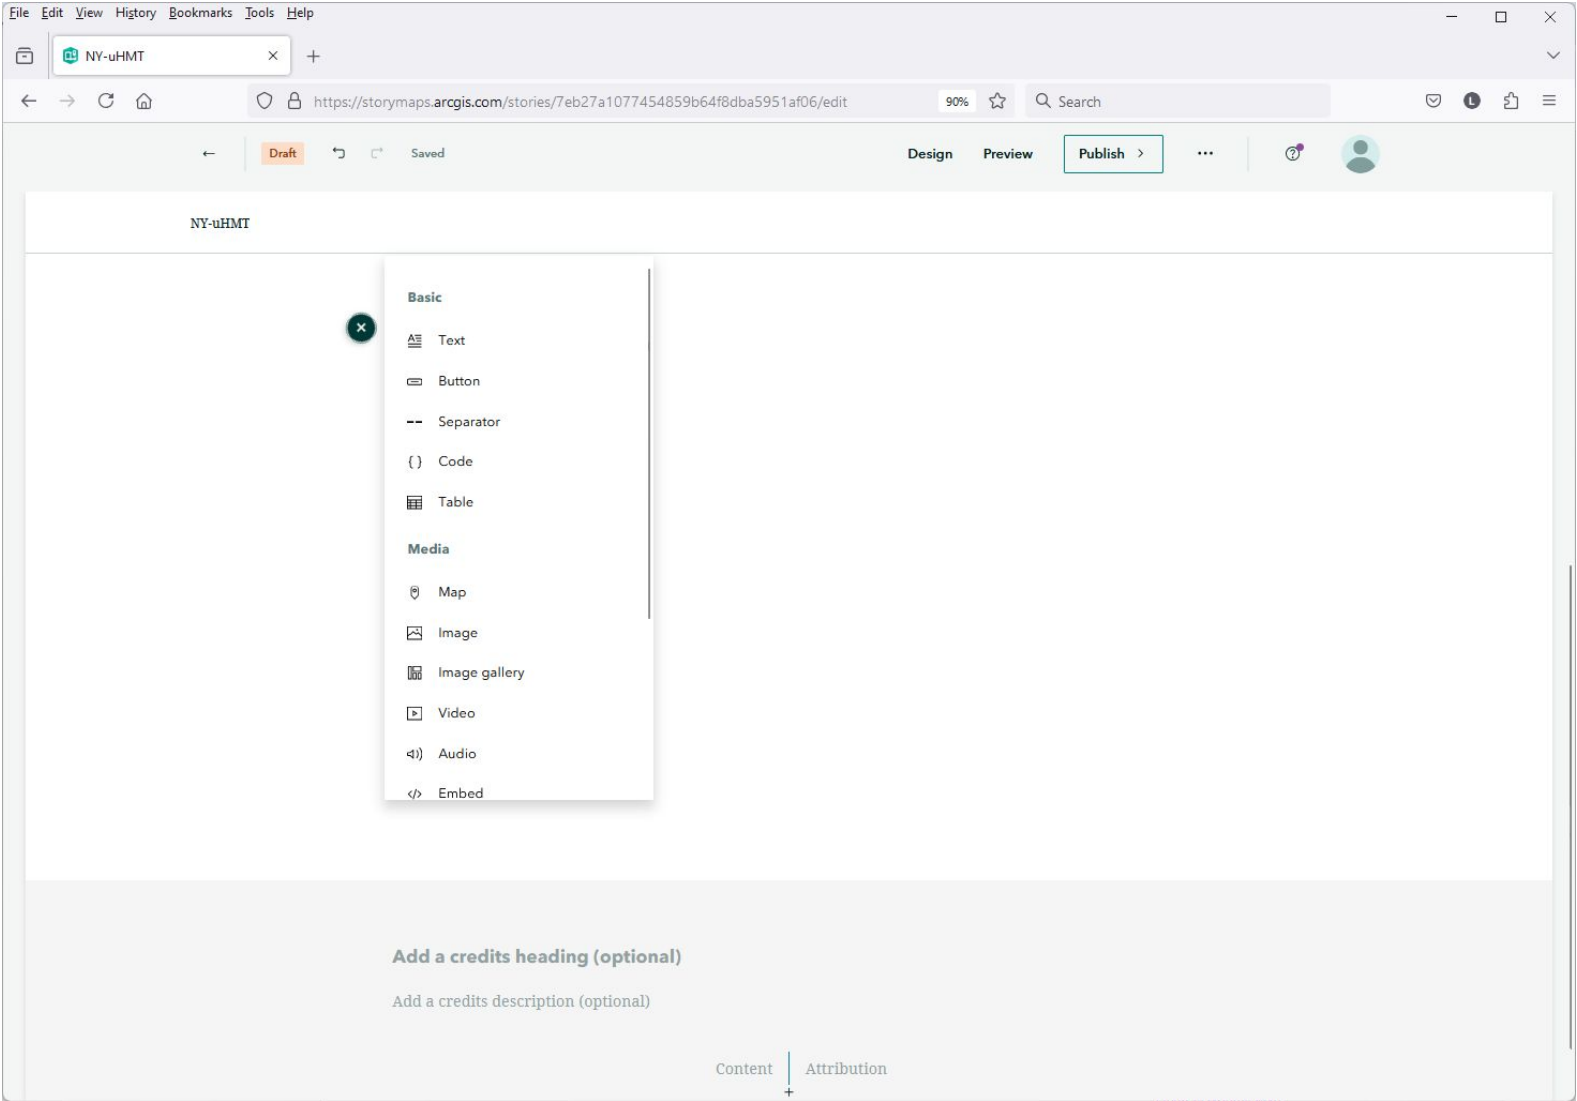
File Edit View History Bookmarks Tools Help

NY-uHMT

https://storymaps.arcgis.com/stories/7eb27a1077454859b64f8dba5951af06/edit 90% Search

Draft Saved Design Preview Publish ...

NY-uHMT

Basic
Text
Button
Separator
Code
Table

Media
Map
Image
Image gallery
Video
Audio
Embed

Add a credits heading (optional)

Add a credits description (optional)

Content Attribution